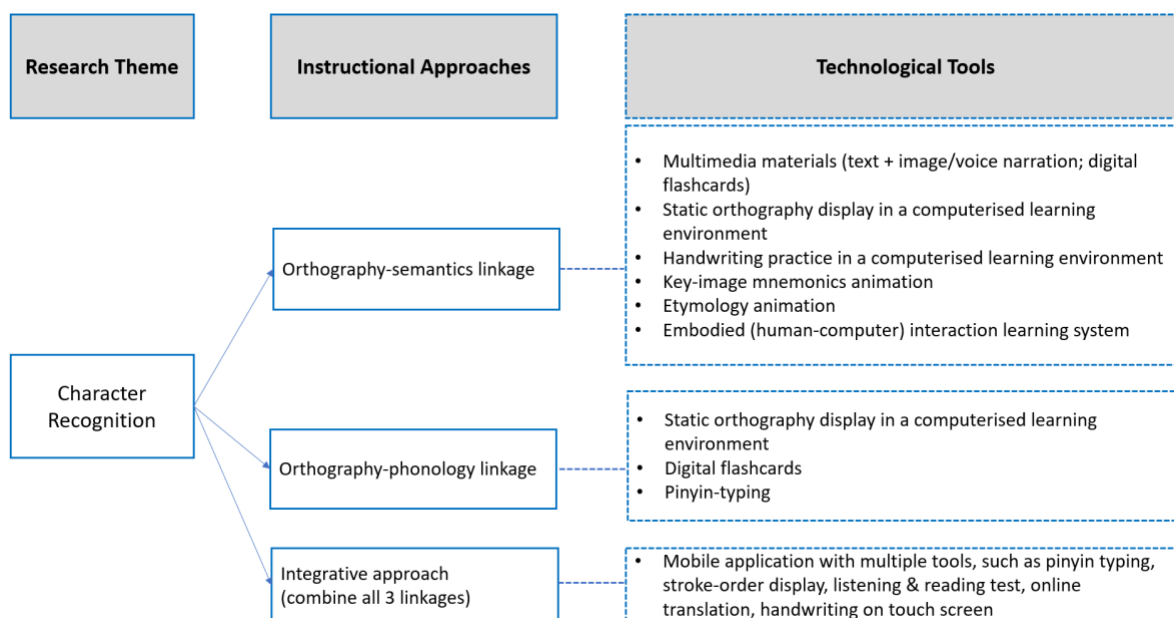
Research Theme

Instructional Approaches

Technological Tools

Character Recognition

Orthography-semantics linkage

- Multimedia materials (text + image/voice narration; digital flashcards)
- Static orthography display in a computerised learning environment
- Handwriting practice in a computerised learning environment
- Key-image mnemonics animation
- Etymology animation
- Embodied (human-computer) interaction learning system

Orthography-phonology linkage

- Static orthography display in a computerised learning environment
- Digital flashcards
- Pinyin-typing

Integrative approach (combine all 3 linkages)

- Mobile application with multiple tools, such as pinyin typing, stroke-order display, listening & reading test, online translation, handwriting on touch screen